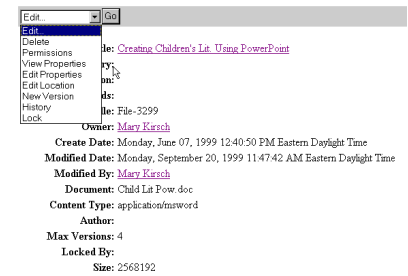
Edit... Go
Edit...
Delete
Permissions
View Properties
Edit Properties
Edit Location
New Version
History
Lock

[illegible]le: Creating Children's Lit. Using PowerPoint
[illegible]ry:
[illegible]on:
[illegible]ds:
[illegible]le: File-3299
Owner: Mary Kirsch
Create Date: Monday, June 07, 1999 12:40:50 PM Eastern Daylight Time
Modified Date: Monday, September 20, 1999 11:47:42 AM Eastern Daylight Time
Modified By: Mary Kirsch
Document: Child Lit Pow.doc
Content Type: application/msword
Author:
Max Versions: 4
Locked By:
Size: 2568192